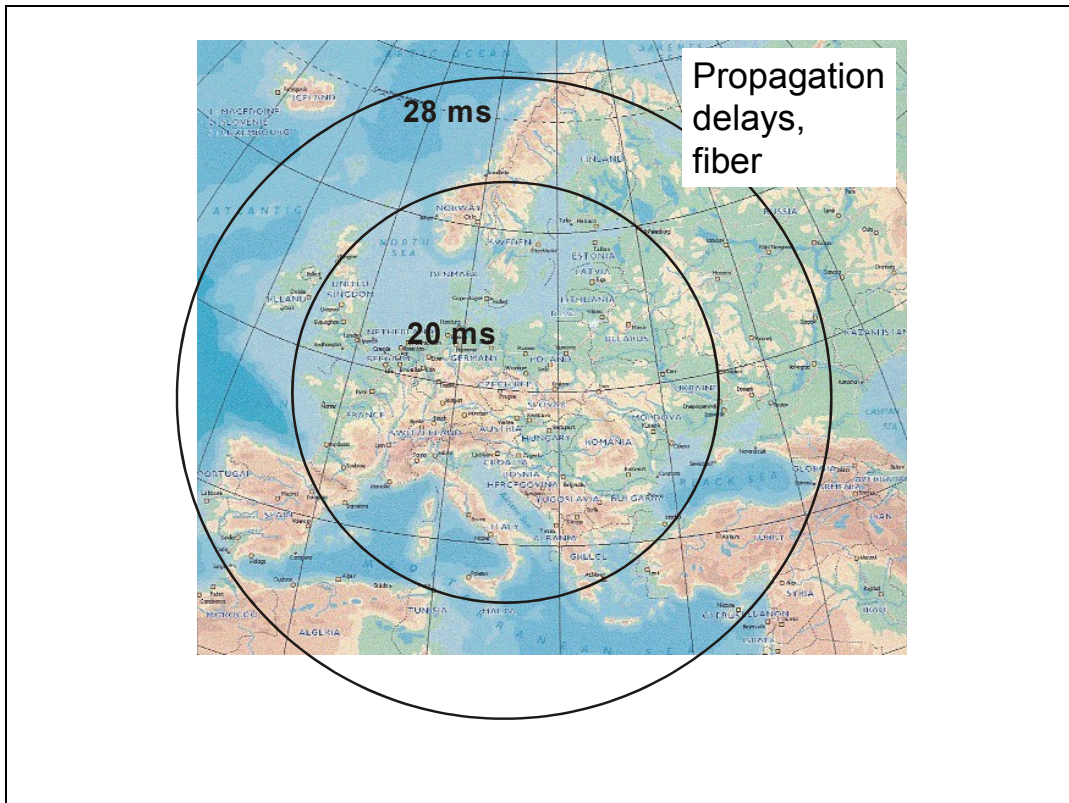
Propagation delays, fiber

28 ms

20 ms

ICELAND

NORWAY

SWEDEN

FINLAND

RUSSIA

ESTONIA

LATVIA

LITHUANIA

DENMARK

UNITED KINGDOM

IRELAND

NORTH SEA

ATLANTIC

NETHERLANDS

BELGIUM

GERMANY

POLAND

BELARUS

KAZAKHSTAN

CZECH REP.

SLOVAKIA

UKRAINE

FRANCE

SWITZERLAND

AUSTRIA

HUNGARY

ROMANIA

MOLDOVA

CROATIA

BOSNIA HERZEGOVINA

YUGOSLAVIA

BULGARIA

BLACK SEA

GEORGIA

ARMENIA

PORTUGAL

SPAIN

ITALY

ALBANIA

GREECE

TURKEY

SYRIA

IRAN

CASPIAN SEA

MOROCCO

ALGERIA

TUNISIA

MALTA

CYPRUS

LEBANON

ISRAEL

MEDITERRANEAN SEA